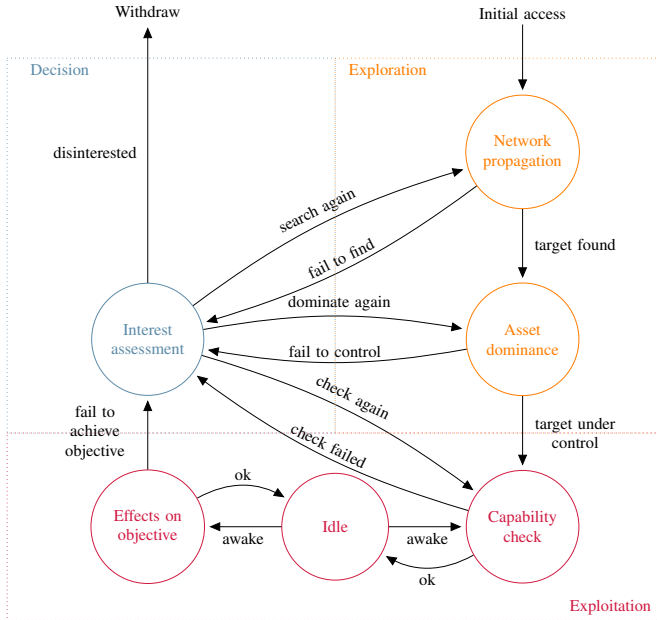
Withdraw

Initial access

Decision

Exploration

disinterested

Network propagation

search again

fail to find

target found

dominate again

Interest assessment

Asset dominance

fail to control

check again

target under control

fail to achieve objective

check failed

ok

Effects on objective

Idle

Capability check

awake

awake

ok

Exploitation